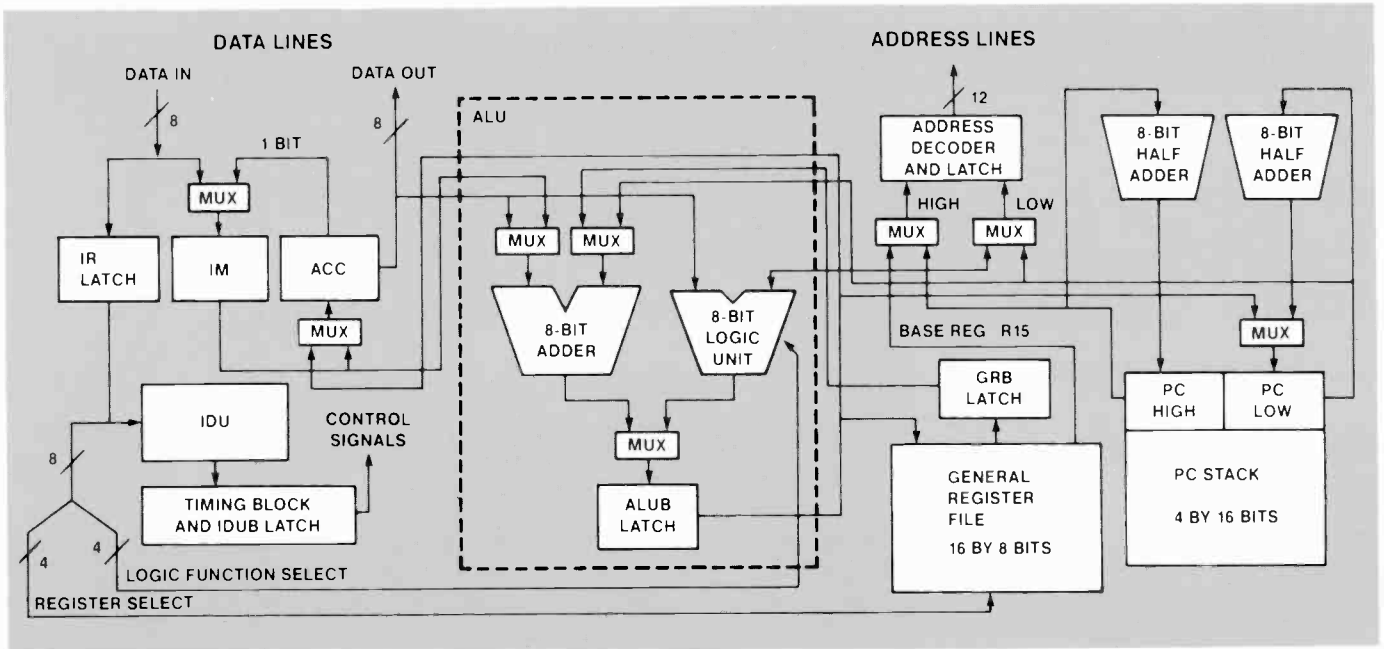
DATA LINES

DATA IN

8

DATA OUT

8

1 BIT

MUX

IR LATCH

IM

ACC

MUX

IDU

CONTROL SIGNALS

TIMING BLOCK AND IDUB LATCH

8

4

4

LOGIC FUNCTION SELECT

REGISTER SELECT

ALU

MUX

MUX

8-BIT ADDER

8-BIT LOGIC UNIT

MUX

ALUB LATCH

ADDRESS LINES

12

ADDRESS DECODER AND LATCH

HIGH

LOW

MUX

MUX

BASE REG R15

GRB LATCH

GENERAL REGISTER FILE

16 BY 8 BITS

8-BIT HALF ADDER

8-BIT HALF ADDER

MUX

PC HIGH

PC LOW

PC STACK

4 BY 16 BITS